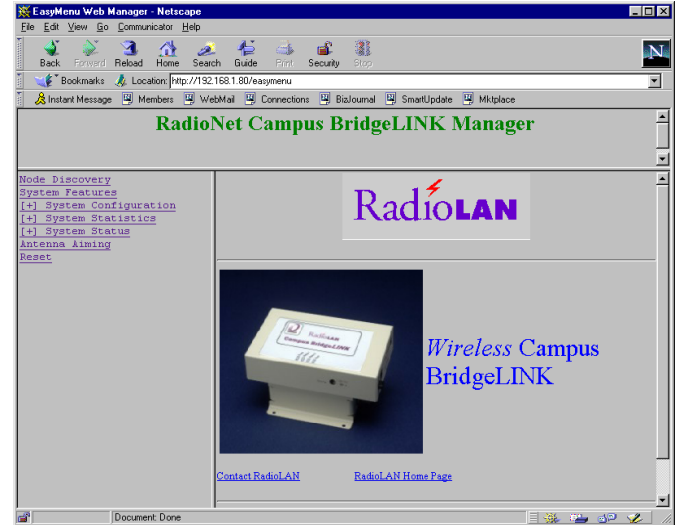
EasyMenu Web Manager - Netscape

File Edit View Go Communicator Help

Back Forward Reload Home Search Guide Print Security Stop

Bookmarks Location: http://192.168.1.80/easymenu

Instant Message Members WebMail Connections BizJournal SmartUpdate Mktplace

RadioNet Campus BridgeLINK Manager

Node Discovery
System Features
[+] System Configuration
[+] System Statistics
[+] System Status
Antenna Aiming
Reset

RadioLAN

RadioLAN
Campus BridgeLINK

*Wireless* Campus BridgeLINK

Contact RadioLAN RadioLAN Home Page

Document: Done